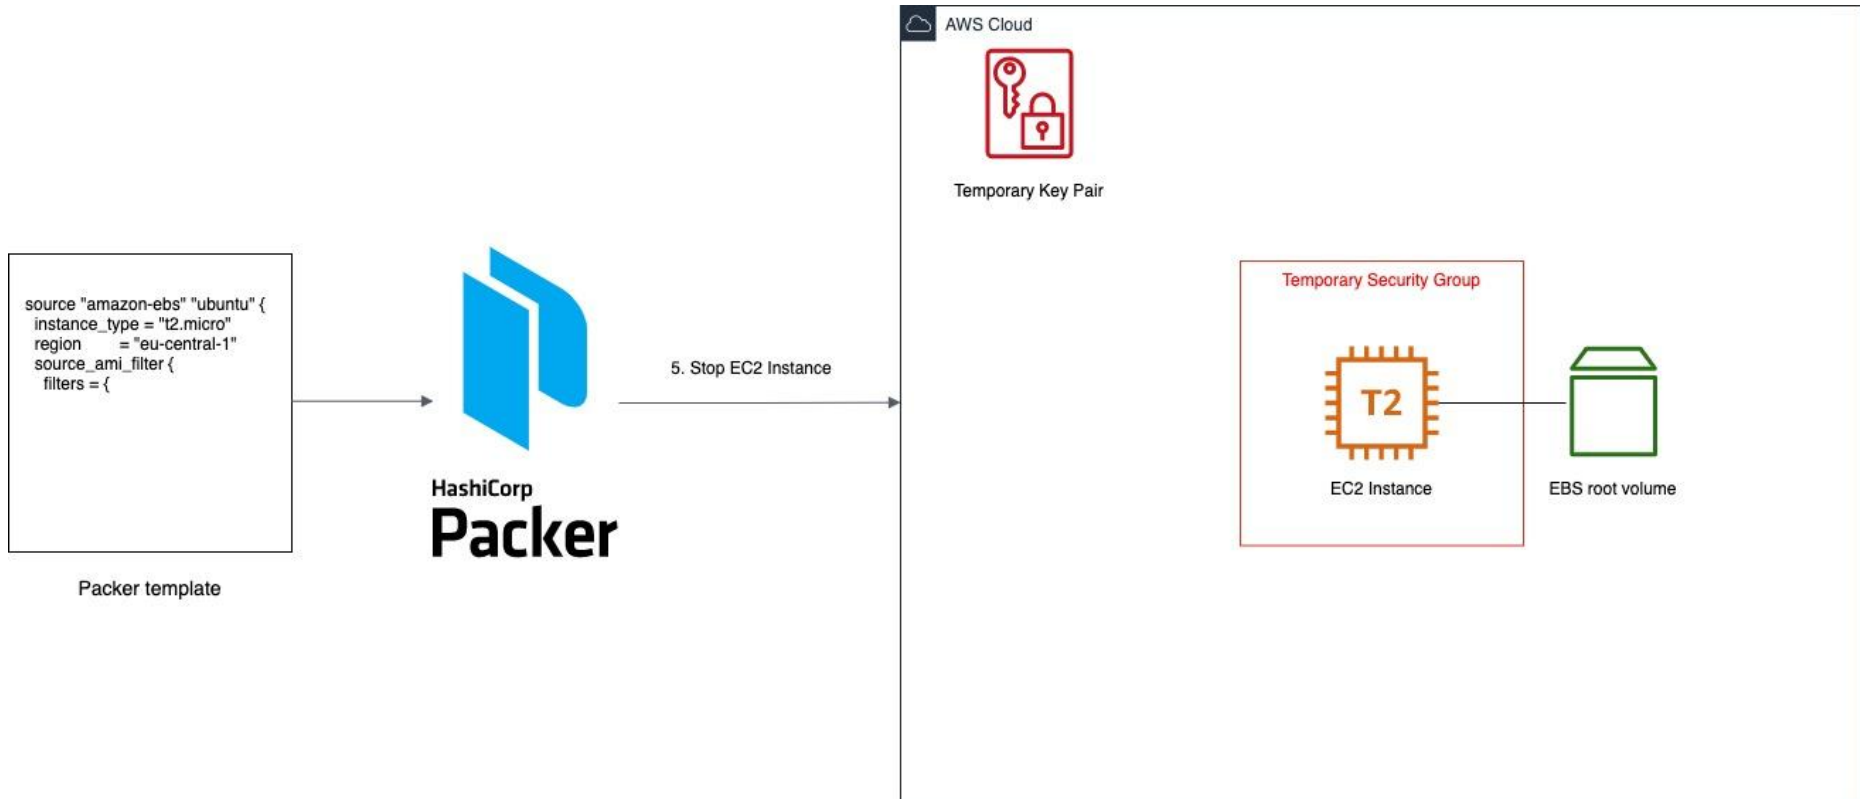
source "amazon-ebs" "ubuntu" {
instance_type = "t2.micro"
region = "eu-central-1"
source_ami_filter {
filters = {

Packer template

HashiCorp
Packer

5. Stop EC2 Instance

AWS Cloud

Temporary Key Pair

Temporary Security Group

T2

EC2 Instance

EBS root volume